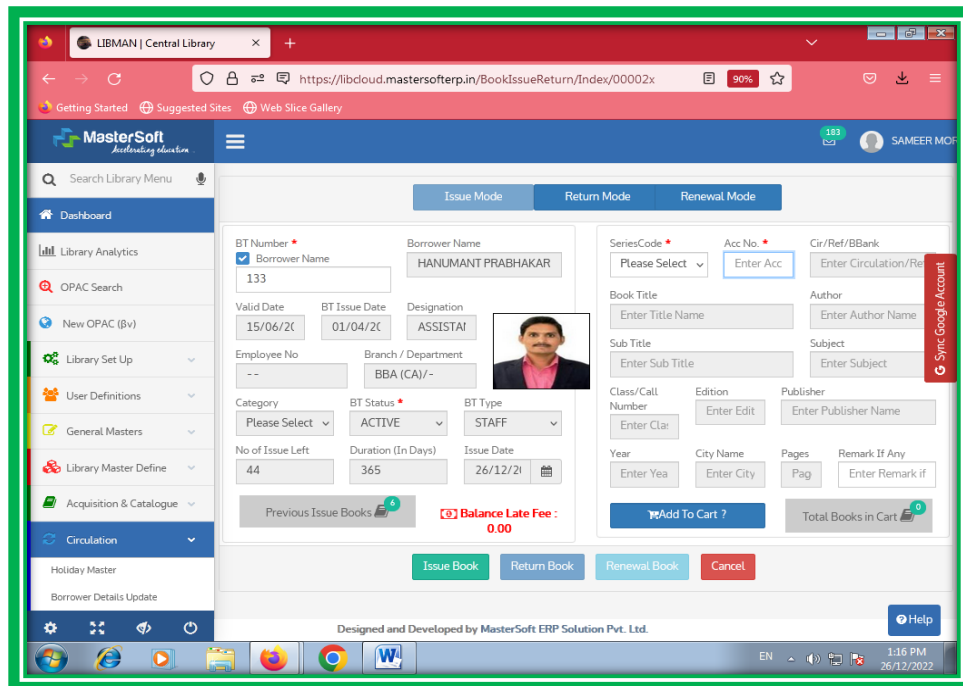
LIBMAN | Central Library

https://libcloud.mastersofterp.in/BookIssueReturn/Index/00002x

90%

Getting Started Suggested Sites Web Slice Gallery

MasterSoft Accelerating education

183

SAMEER MOR

Search Library Menu

Dashboard

Library Analytics

OPAC Search

New OPAC (βv)

Library Set Up

User Definitions

General Masters

Library Master Define

Acquisition & Catalogue

Circulation

Holiday Master

Borrower Details Update

Issue Mode | Return Mode | Renewal Mode

BT Number *

Borrower Name

133

Borrower Name

HANUMANT PRABHAKAR

Valid Date

15/06/2(

BT Issue Date

01/04/2(

Designation

ASSISTAI

Employee No

--

Branch / Department

BBA (CA)/-

Category

Please Select

BT Status *

ACTIVE

BT Type

STAFF

No of Issue Left

44

Duration (In Days)

365

Issue Date

26/12/2(

Previous Issue Books 6

Balance Late Fee : 0.00

SeriesCode *

Please Select

Acc No. *

Enter Acc

Cir/Ref/BBank

Enter Circulation/Re

Book Title

Enter Title Name

Author

Enter Author Name

Sub Title

Enter Sub Title

Subject

Enter Subject

Class/Call Number

Enter Clas

Edition

Enter Edit

Publisher

Enter Publisher Name

Year

Enter Yea

City Name

Enter City

Pages

Pag

Remark If Any

Enter Remark if

Add To Cart ?

Total Books in Cart 0

Sync Google Account

Issue Book

Return Book

Renewal Book

Cancel

Designed and Developed by MasterSoft ERP Solution Pvt. Ltd.

Help

EN

1:16 PM

26/12/2022